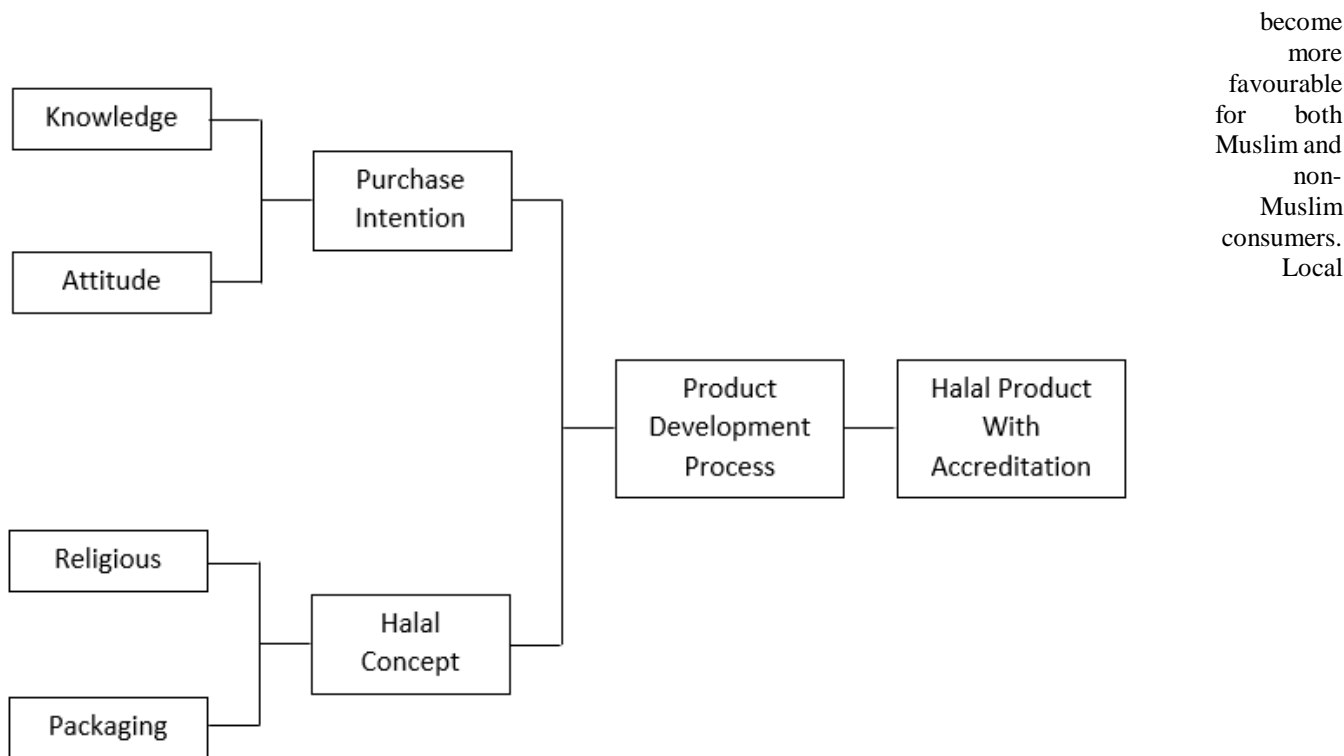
Knowledge

Attitude

Purchase Intention

Religious

Packaging

Halal Concept

Product Development Process

Halal Product With Accreditation

become more favourable for both Muslim and non-Muslim consumers. Local